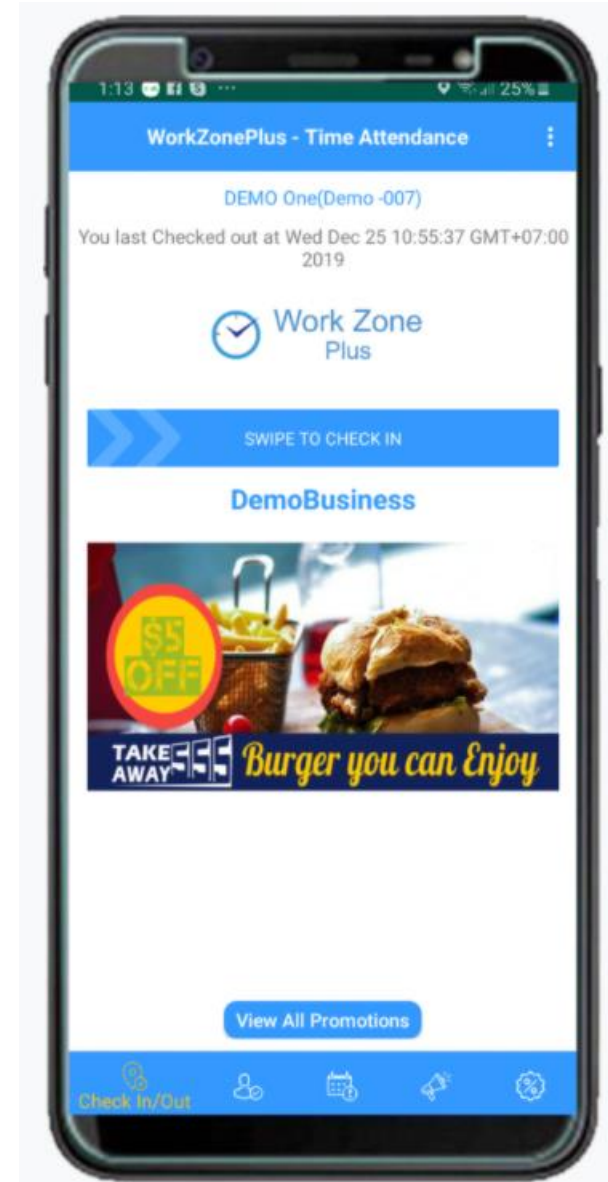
1:13 ··· 25%

WorkZonePlus - Time Attendance

DEMO One(Demo -007)

You last Checked out at Wed Dec 25 10:55:37 GMT+07:00 2019

Work Zone Plus

SWIPE TO CHECK IN

DemoBusiness

$5 OFF

TAKE AWAY $$$ Burger you can Enjoy

View All Promotions

Check In/Out